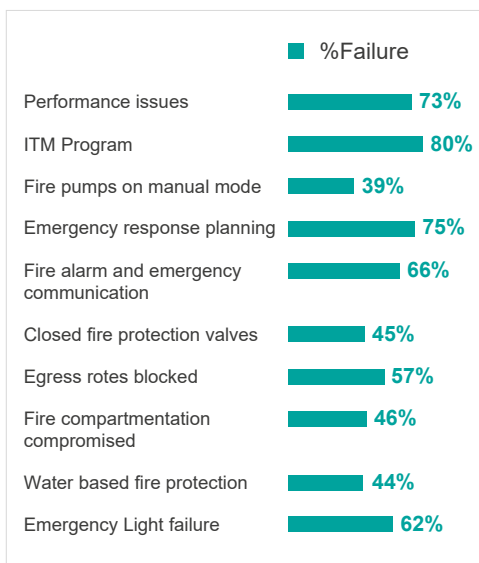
%Failure

| | |
|---|---|
| Performance issues | 73% |
| ITM Program | 80% |
| Fire pumps on manual mode | 39% |
| Emergency response planning | 75% |
| Fire alarm and emergency communication | 66% |
| Closed fire protection valves | 45% |
| Egress rotes blocked | 57% |
| Fire compartmentation compromised | 46% |
| Water based fire protection | 44% |
| Emergency Light failure | 62% |